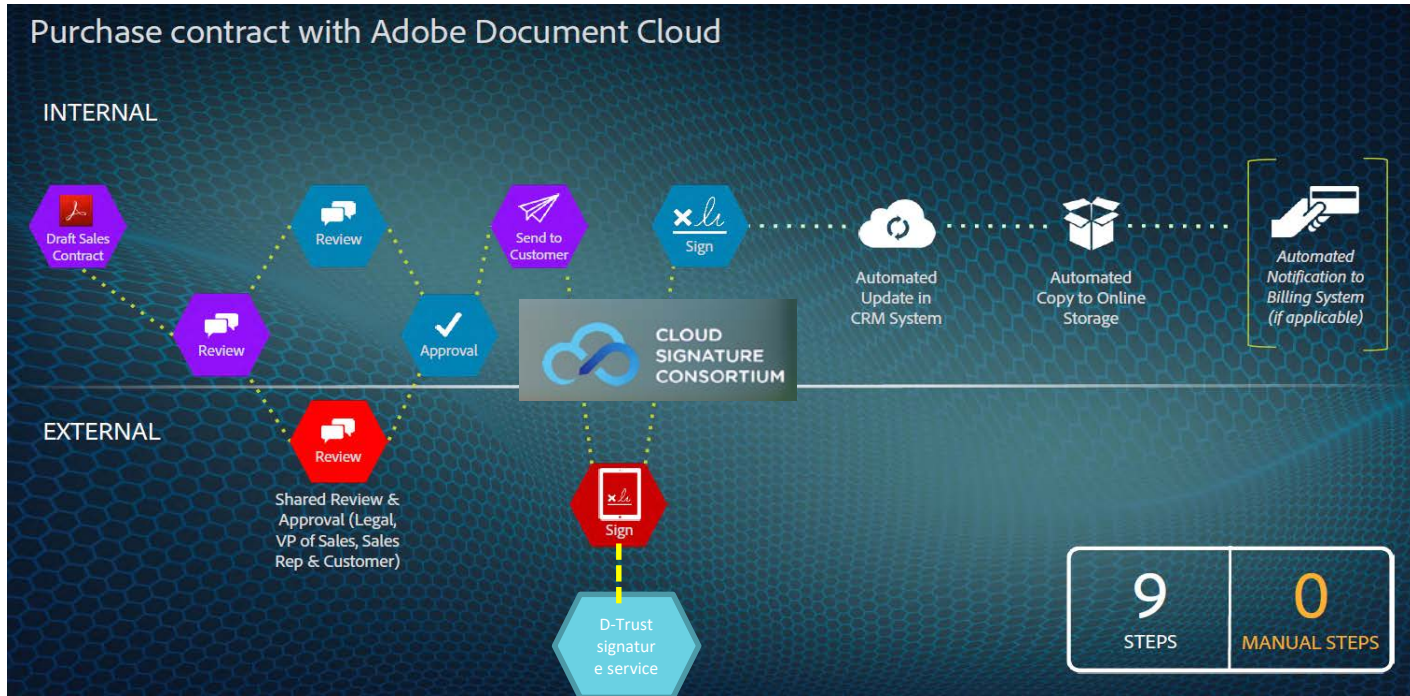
Purchase contract with Adobe Document Cloud

INTERNAL

Draft Sales Contract

Review

Review

Approval

Send to Customer

Sign

Automated Update in CRM System

Automated Copy to Online Storage

Automated Notification to Billing System (if applicable)

CLOUD SIGNATURE CONSORTIUM

EXTERNAL

Review

Shared Review & Approval (Legal, VP of Sales, Sales Rep & Customer)

Sign

D-Trust signatur e service

9
STEPS

0
MANUAL STEPS